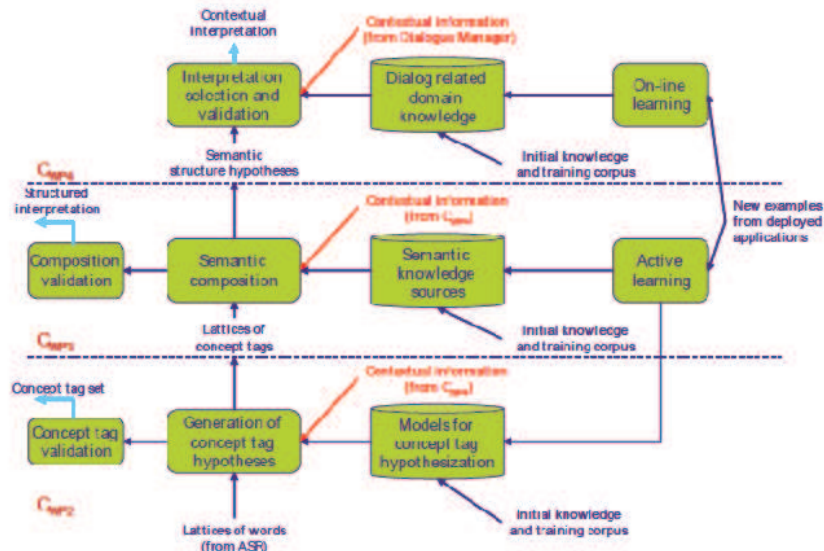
Contextual interpretation

Contextual information (from Dialogue Manager)

Interpretation selection and validation

Dialog related domain knowledge

On-line learning

Semantic structure hypotheses

Initial knowledge and training corpus

$C_{MP4}$

Structured interpretation

Contextual information (from $C_{MP3}$)

New examples from deployed applications

Composition validation

Semantic composition

Semantic knowledge sources

Active learning

Lattices of concept tags

Initial knowledge and training corpus

$C_{MP3}$

Contextual information (from $C_{MP4}$)

Concept tag set

Concept tag validation

Generation of concept tag hypotheses

Models for concept tag hypothesization

$C_{MP2}$

Lattices of words (from ASR)

Initial knowledge and training corpus